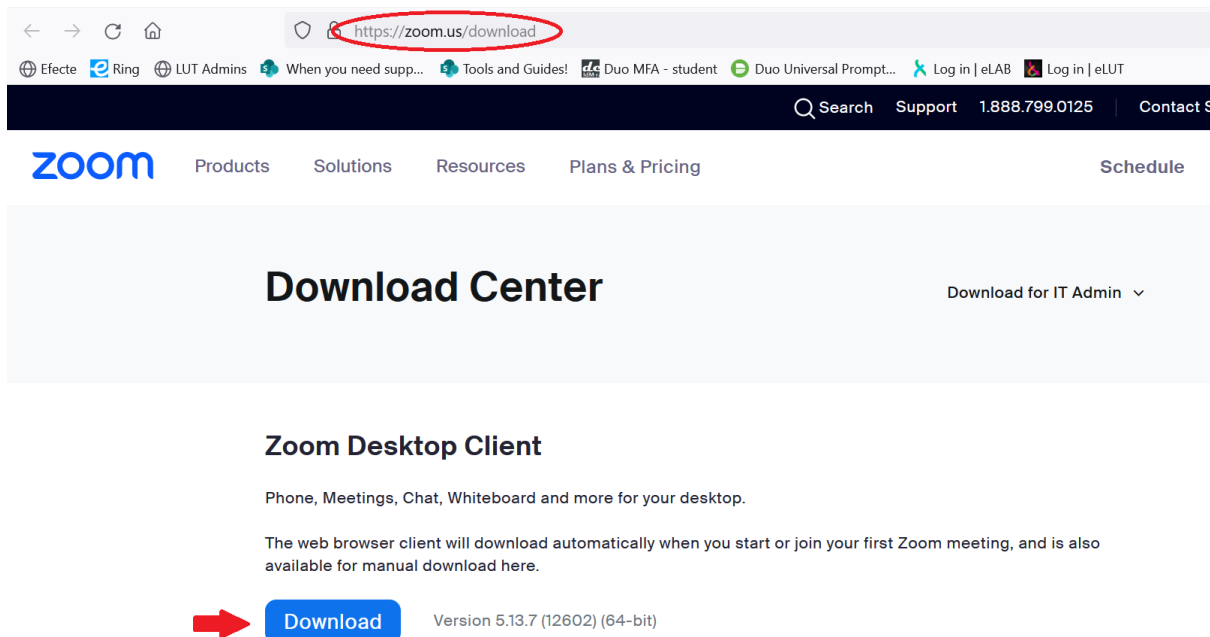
https://zoom.us/download

Efecte Ring LUT Admins When you need supp... Tools and Guides! Duo MFA - student Duo Universal Prompt... Log in | eLAB Log in | eLUT

Search Support 1.888.799.0125 Contact S

zoom Products Solutions Resources Plans & Pricing Schedule

Download Center

Download for IT Admin

Zoom Desktop Client

Phone, Meetings, Chat, Whiteboard and more for your desktop.

The web browser client will download automatically when you start or join your first Zoom meeting, and is also available for manual download here.

Download

Version 5.13.7 (12602) (64-bit)